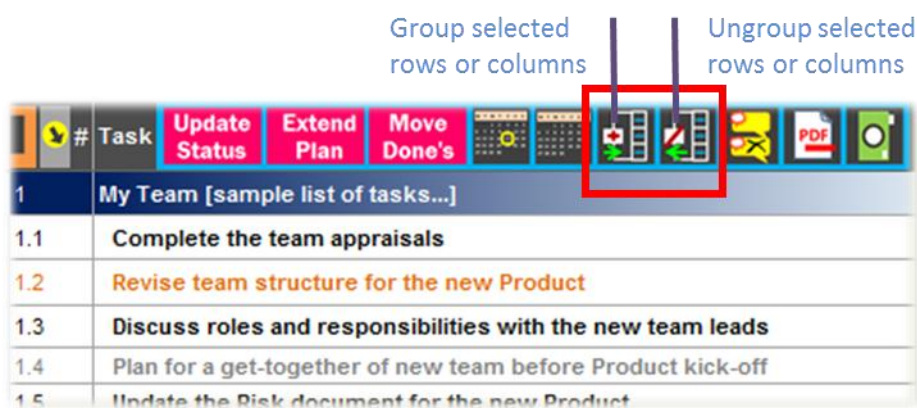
Group selected rows or columns

Ungroup selected rows or columns

# Task Update Status Extend Plan Move Done's PDF

1 My Team [sample list of tasks...]

1.1 Complete the team appraisals

1.2 Revise team structure for the new Product

1.3 Discuss roles and responsibilities with the new team leads

1.4 Plan for a get-together of new team before Product kick-off

1.5 Update the Risk document for the new Product